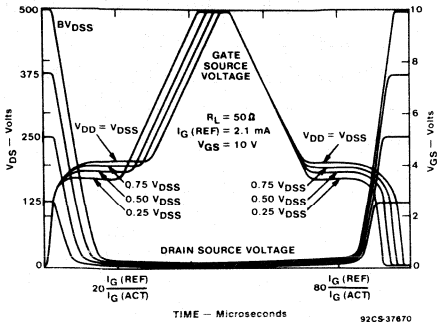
500
375
250
125
0

$V_{DS}$ — Volts

$BV_{DSS}$

GATE SOURCE VOLTAGE

$R_L = 50\,\Omega$
$I_G\,(REF) = 2.1$ mA
$V_{GS} = 10$ V

$V_{DD} = V_{DSS}$
$0.75\ V_{DSS}$
$0.50\ V_{DSS}$
$0.25\ V_{DSS}$

$V_{DD} = V_{DSS}$
$0.75\ V_{DSS}$
$0.50\ V_{DSS}$
$0.25\ V_{DSS}$

DRAIN SOURCE VOLTAGE

10
8
6
4
2
0

$V_{GS}$ — Volts

$20\frac{I_G\,(REF)}{I_G\,(ACT)}$

$80\frac{I_G\,(REF)}{I_G\,(ACT)}$

TIME — Microseconds

92CS-37670